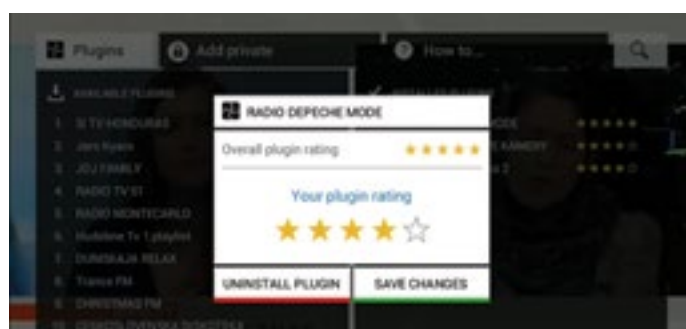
Plugins

Add private

How to...

AVAILABLE PLUGINS

1. 3i TV HONDURAS

2. Jaro Kyaro

3. JOJ FAMILY

4. RADIO TV 51

5. RADIO MONTICARLO

6. Hudobne Tv 1.playlist

7. DUNIKAJA RELAX

8. Trance FM

9. CHRISTMAS FM

RADIO DEPECHE MODE

Overall plugin rating

Your plugin rating

UNINSTALL PLUGIN

SAVE CHANGES

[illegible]ODE

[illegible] KAMERY

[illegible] 2